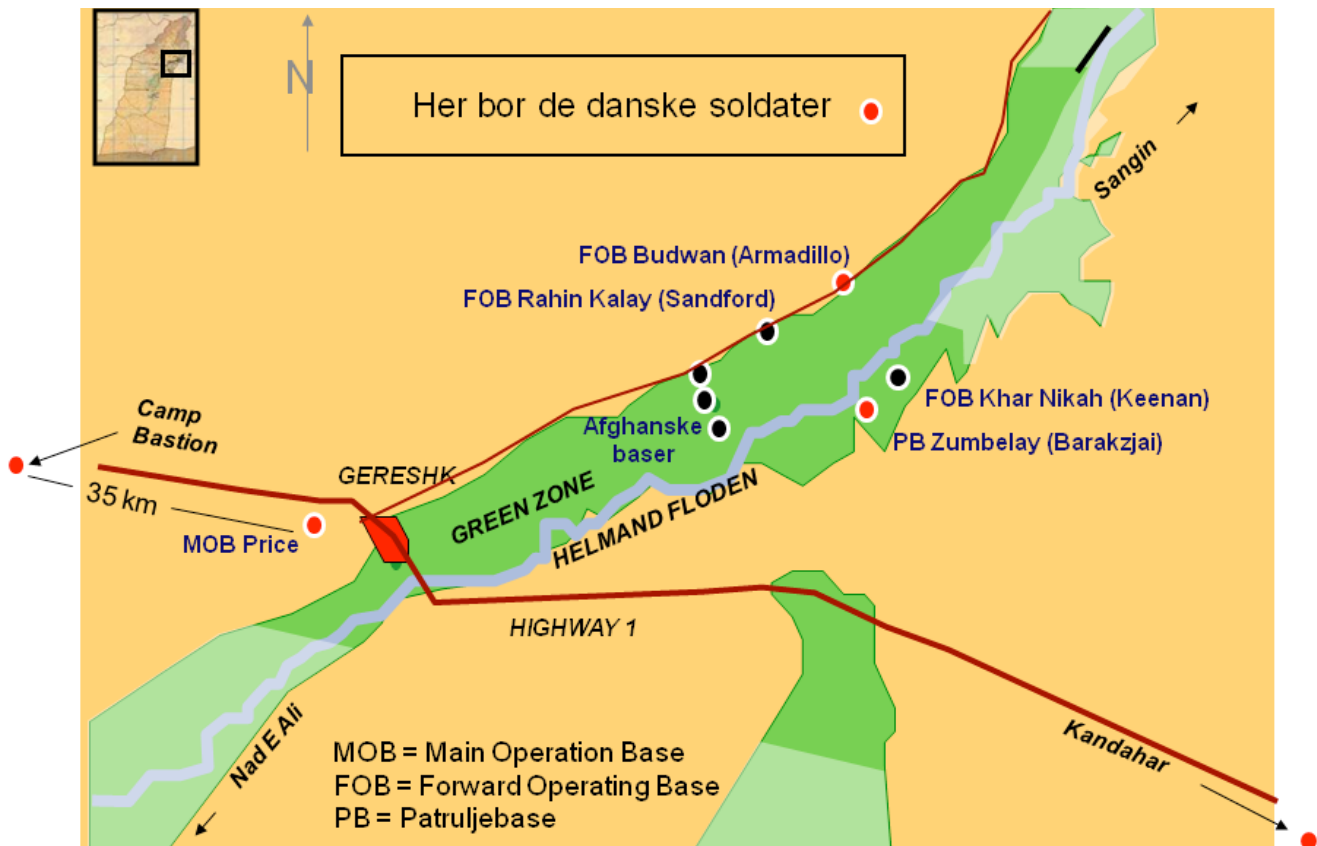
N

Her bor de danske soldater

Sangin

FOB Budwan (Armadillo)

FOB Rahin Kalay (Sandford)

FOB Khar Nikah (Keenan)

Afghanske baser

PB Zumbelay (Barakzjai)

Camp Bastion

35 km

GERESHK

GREEN ZONE

HELMAND FLODEN

MOB Price

HIGHWAY 1

Nad E Ali

Kandahar

MOB = Main Operation Base
FOB = Forward Operating Base
PB = Patruljebase